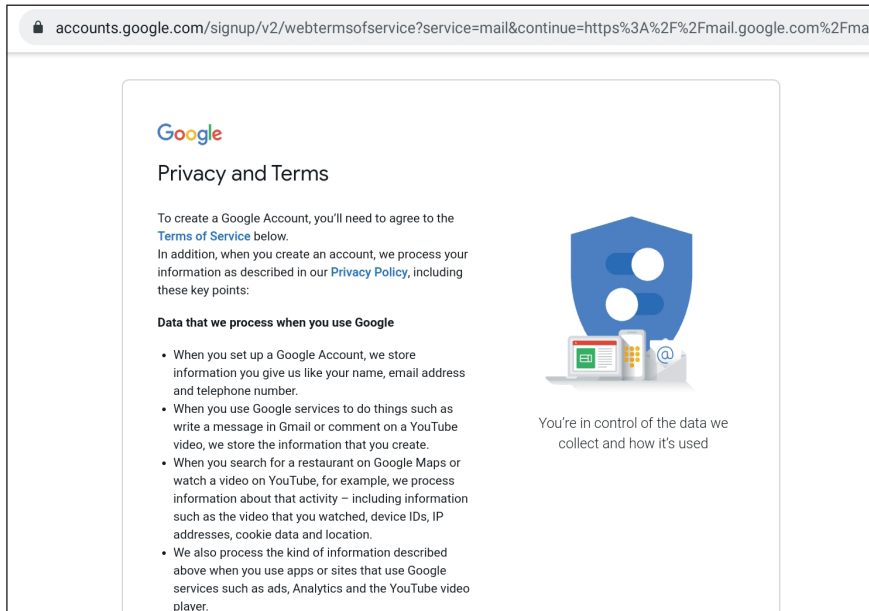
accounts.google.com/signup/v2/webtermsofservice?service=mail&continue=https%3A%2F%2Fmail.google.com%2Fma

Google

Privacy and Terms

To create a Google Account, you'll need to agree to the Terms of Service below.
In addition, when you create an account, we process your information as described in our Privacy Policy, including these key points:

Data that we process when you use Google

- When you set up a Google Account, we store information you give us like your name, email address and telephone number.
- When you use Google services to do things such as write a message in Gmail or comment on a YouTube video, we store the information that you create.
- When you search for a restaurant on Google Maps or watch a video on YouTube, for example, we process information about that activity – including information such as the video that you watched, device IDs, IP addresses, cookie data and location.
- We also process the kind of information described above when you use apps or sites that use Google services such as ads, Analytics and the YouTube video player.

You're in control of the data we collect and how it's used